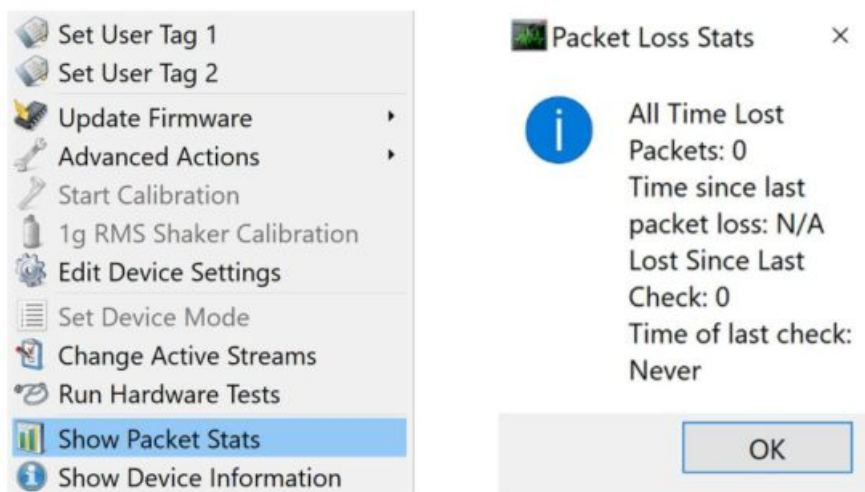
Set User Tag 1
Set User Tag 2
Update Firmware
Advanced Actions
Start Calibration
1g RMS Shaker Calibration
Edit Device Settings
Set Device Mode
Change Active Streams
Run Hardware Tests
Show Packet Stats
Show Device Information

Packet Loss Stats ×

All Time Lost Packets: 0
Time since last packet loss: N/A
Lost Since Last Check: 0
Time of last check: Never

OK